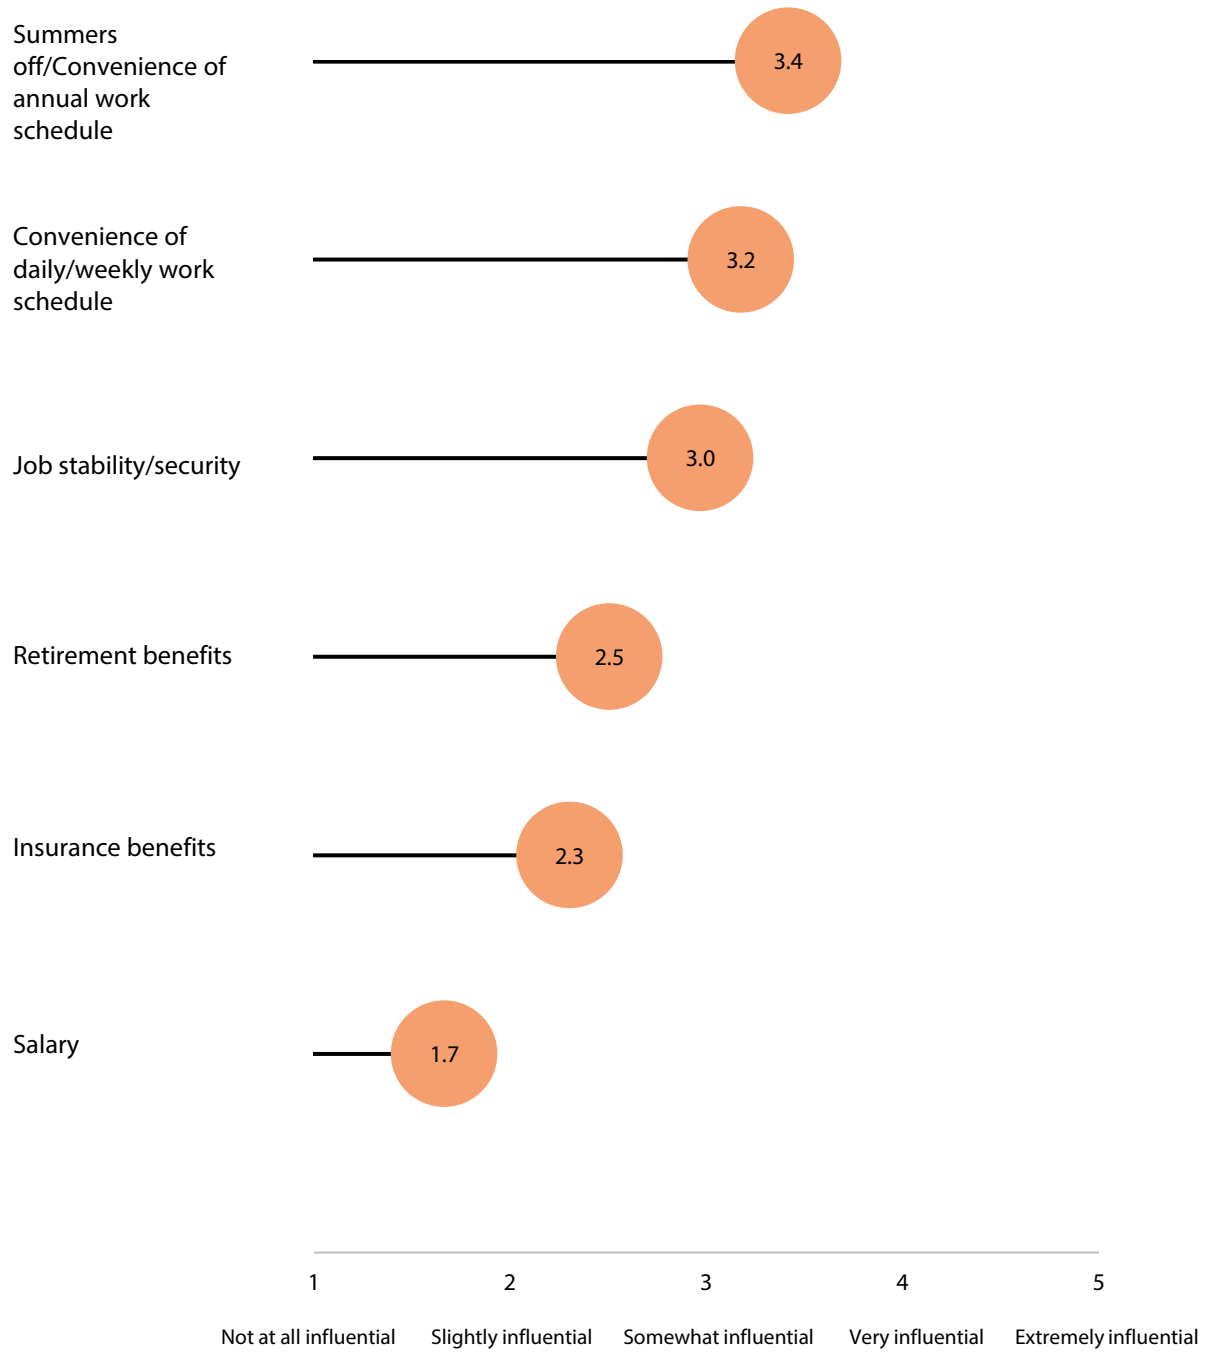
Summers off/Convenience of annual work schedule

3.4

Convenience of daily/weekly work schedule

3.2

Job stability/security

3.0

Retirement benefits

2.5

Insurance benefits

2.3

Salary

1.7

1
2
3
4
5

Not at all influential
Slightly influential
Somewhat influential
Very influential
Extremely influential